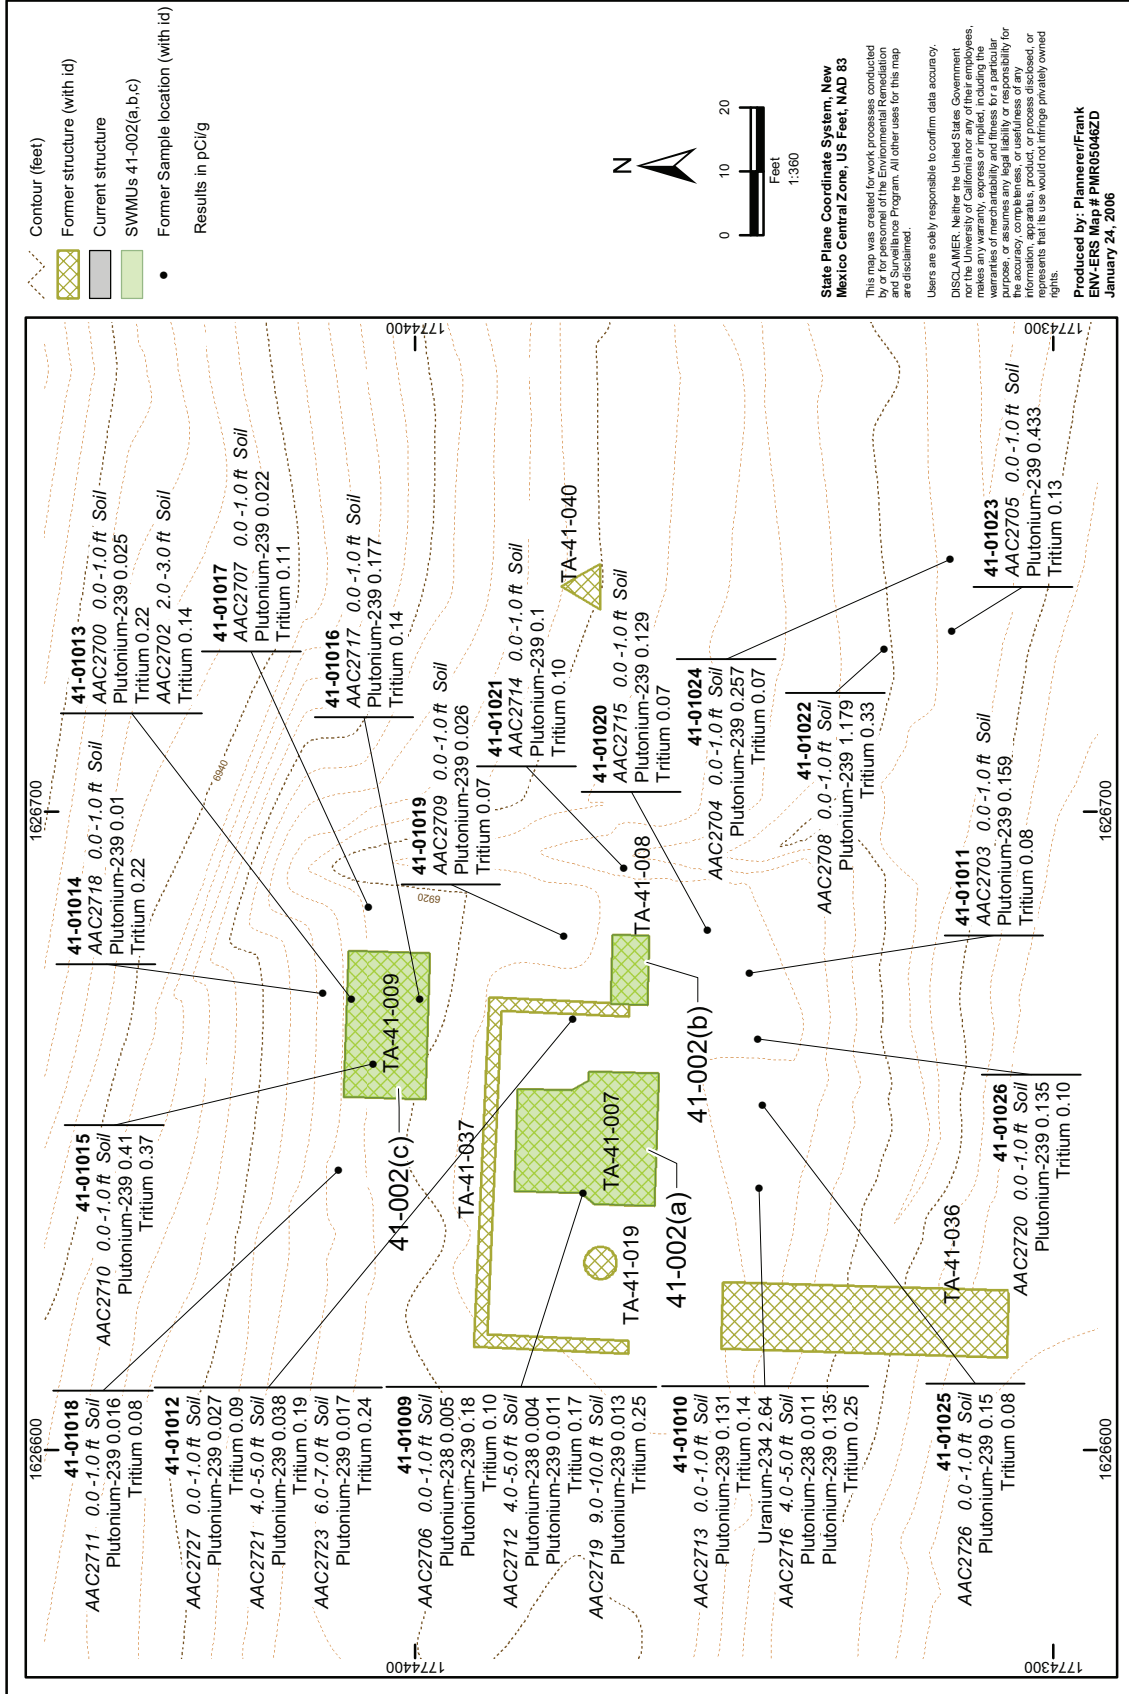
Contour (feet)
Former structure (with id)
Current structure
SWMUs 41-002(a,b,c)
Former Sample location (with id)
Results in pCi/g

N

0 10 20
Feet
1:360

State Plane Coordinate System, New Mexico Central Zone, US Feet, NAD 83

This map was created for work processes conducted by or for personnel of the Environmental Remediation and Surveillance Program. All other uses for this map are disclaimed.

Users are solely responsible to confirm data accuracy.

DISCLAIMER: Neither the United States Government nor the University of California nor any of their employees, makes any warranty, express or implied, including the warranties of merchantability and fitness for a particular purpose, or assumes any legal liability or responsibility for the accuracy, completeness, or usefulness of any information, apparatus, product, or process disclosed, or represents that its use would not infringe privately owned rights.

Produced by: Plannerer/Frank
ENV-ERS Map # PMR05046ZD
January 24, 2006

1774400
1626700
1626600
1774300

41-01013
AAC2700 0.0-1.0 ft Soil
Plutonium-239 0.025
Tritium 0.22
AAC2702 2.0-3.0 ft Soil
Tritium 0.14

41-01017
AAC2707 0.0-1.0 ft Soil
Plutonium-239 0.022
Tritium 0.11

41-01016
AAC2717 0.0-1.0 ft Soil
Plutonium-239 0.177
Tritium 0.14

41-01021
AAC2714 0.0-1.0 ft Soil
Plutonium-239 0.1
Tritium 0.10

TA-41-040

41-01020
AAC2715 0.0-1.0 ft Soil
Plutonium-239 0.129
Tritium 0.07

41-01024
AAC2704 0.0-1.0 ft Soil
Plutonium-239 0.257
Tritium 0.07

41-01022
AAC2708 0.0-1.0 ft Soil
Plutonium-239 1.179
Tritium 0.33

41-01023
AAC2705 0.0-1.0 ft Soil
Plutonium-239 0.433
Tritium 0.13

41-01014
AAC2718 0.0-1.0 ft Soil
Plutonium-239 0.01
Tritium 0.22

6940

41-01019
AAC2709 0.0-1.0 ft Soil
Plutonium-239 0.026
Tritium 0.07

6920

TA-41-008

41-01011
AAC2703 0.0-1.0 ft Soil
Plutonium-239 0.159
Tritium 0.08

TA-41-009
41-002(b)

41-01015
AAC2710 0.0-1.0 ft Soil
Plutonium-239 0.41
Tritium 0.37

41-002(c)
TA-41-037
TA-41-007
41-002(a)
TA-41-019

41-01026
AAC2720 0.0-1.0 ft Soil
Plutonium-239 0.135
Tritium 0.10

TA-41-036

41-01018
AAC2711 0.0-1.0 ft Soil
Plutonium-239 0.016
Tritium 0.08

41-01012
AAC2727 0.0-1.0 ft Soil
Plutonium-239 0.027
Tritium 0.09
AAC2721 4.0-5.0 ft Soil
Plutonium-239 0.038
Tritium 0.19
AAC2723 6.0-7.0 ft Soil
Plutonium-239 0.017
Tritium 0.24

41-01009
AAC2706 0.0-1.0 ft Soil
Plutonium-238 0.005
Plutonium-239 0.18
Tritium 0.10
AAC2712 4.0-5.0 ft Soil
Plutonium-238 0.004
Plutonium-239 0.011
Tritium 0.17
AAC2719 9.0-10.0 ft Soil
Plutonium-239 0.013
Tritium 0.25

41-01010
AAC2713 0.0-1.0 ft Soil
Plutonium-239 0.131
Tritium 0.14
Uranium-234 2.64
AAC2716 4.0-5.0 ft Soil
Plutonium-238 0.011
Plutonium-239 0.135
Tritium 0.25

41-01025
AAC2726 0.0-1.0 ft Soil
Plutonium-239 0.15
Tritium 0.08